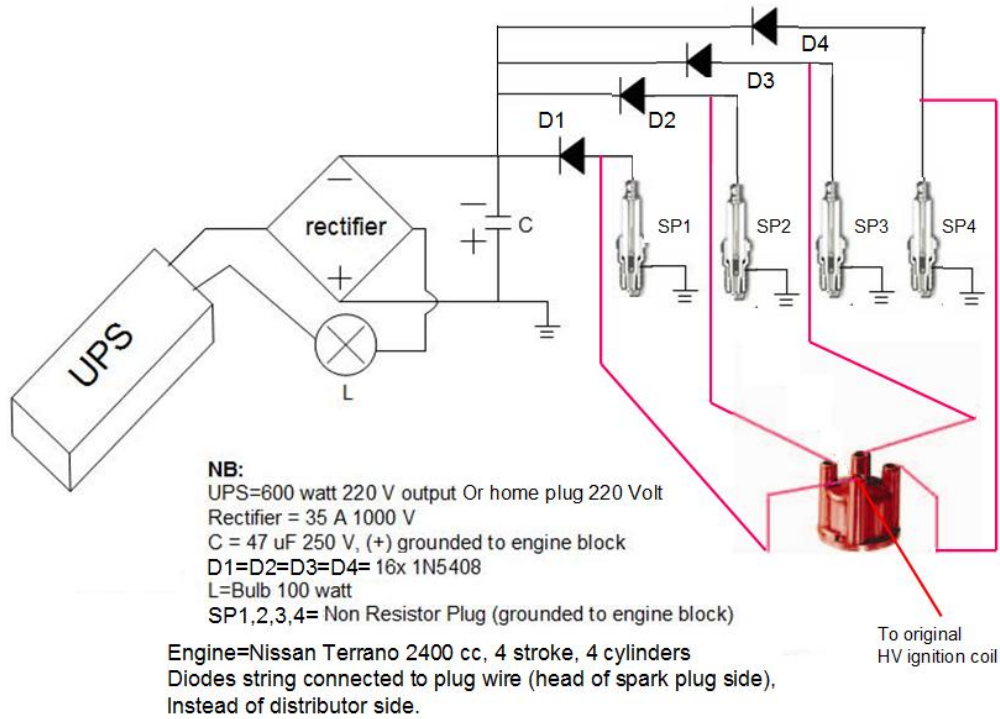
D4
D3
D1
D2
rectifier
C
SP1
SP2
SP3
SP4
UPS
L

NB:
UPS=600 watt 220 V output Or home plug 220 Volt
Rectifier = 35 A 1000 V
C = 47 uF 250 V, (+) grounded to engine block
D1=D2=D3=D4= 16x 1N5408
L=Bulb 100 watt
SP1,2,3,4= Non Resistor Plug (grounded to engine block)

Engine=Nissan Terrano 2400 cc, 4 stroke, 4 cylinders
Diodes string connected to plug wire (head of spark plug side), Instead of distributor side.

To original HV ignition coil